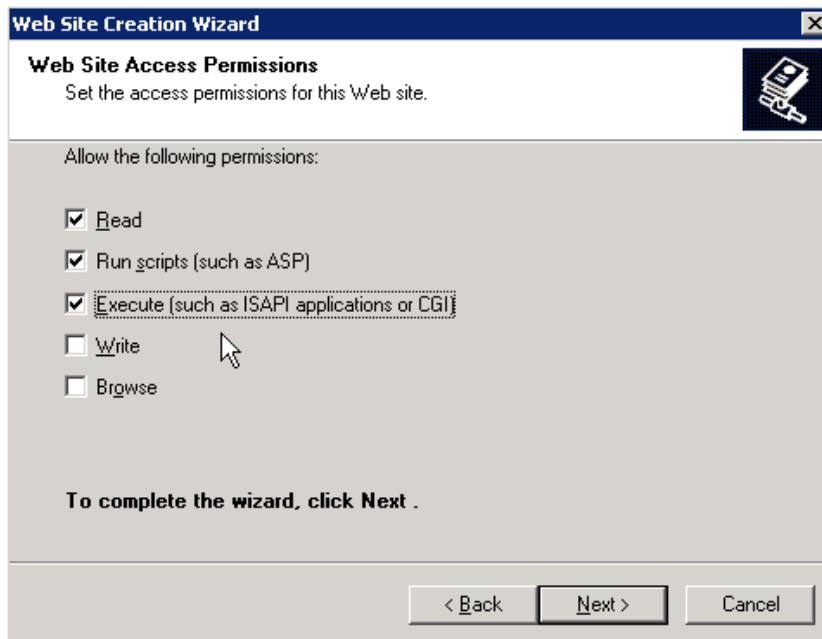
Web Site Creation Wizard

Web Site Access Permissions
Set the access permissions for this Web site.

Allow the following permissions:

Read

Run scripts (such as ASP)

Execute (such as ISAPI applications or CGI)

Write

Browse

To complete the wizard, click Next .

< Back
Next >
Cancel